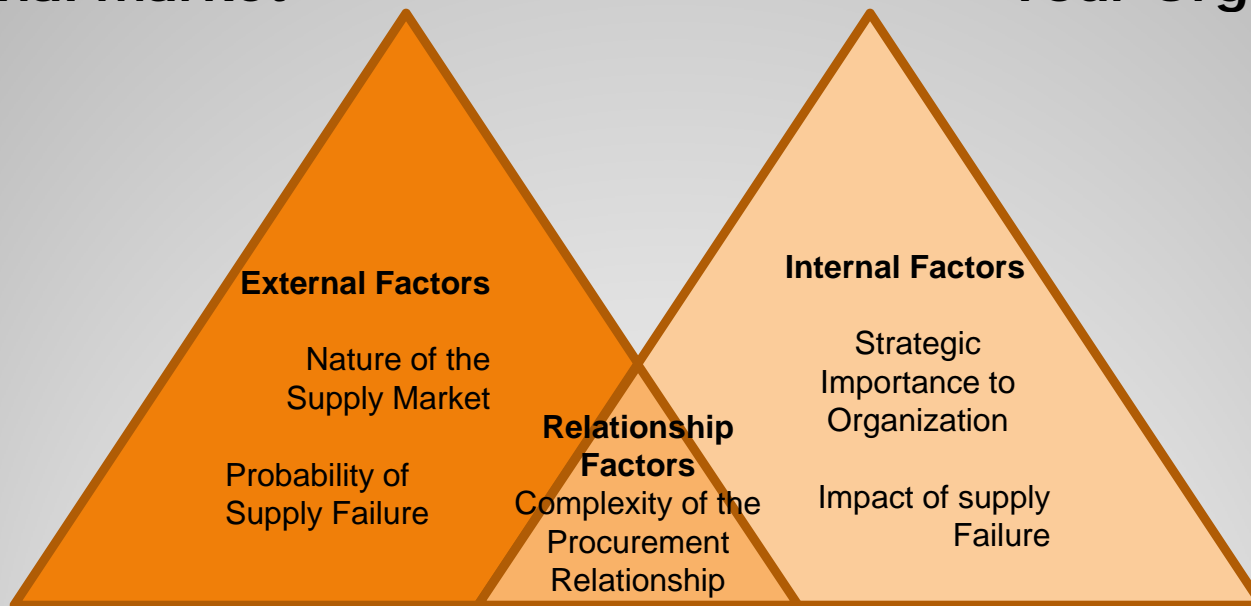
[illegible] Market

Your Org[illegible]

External Factors

Nature of the Supply Market

Probability of Supply Failure

Relationship Factors

Complexity of the Procurement Relationship

Internal Factors

Strategic Importance to Organization

Impact of supply Failure